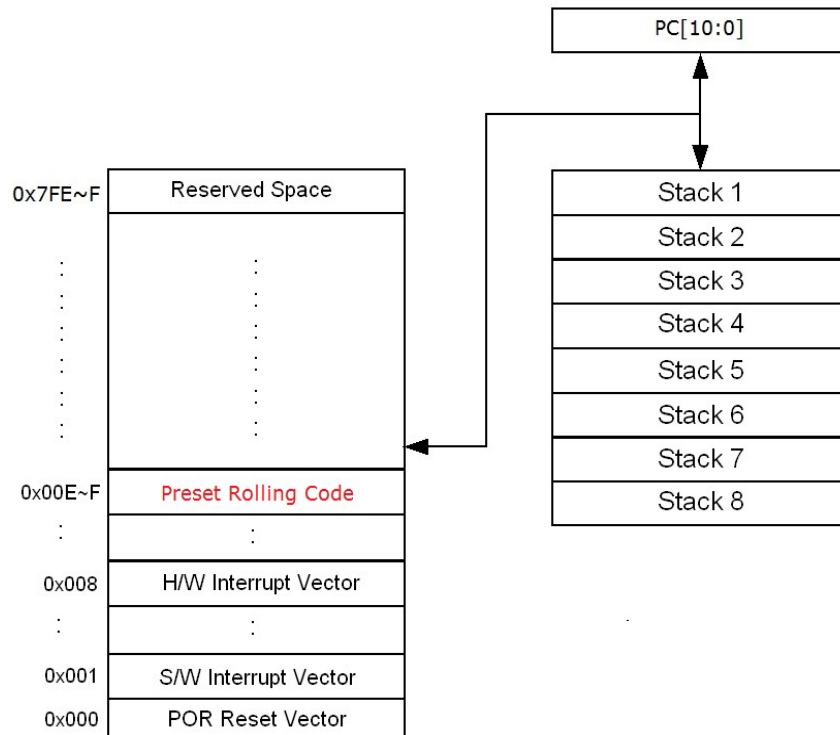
PC[10:0]

0x7FE~F Reserved Space

:

:

0x00E~F Preset Rolling Code

:

:

0x008 H/W Interrupt Vector

:

:

0x001 S/W Interrupt Vector

0x000 POR Reset Vector

Stack 1
Stack 2
Stack 3
Stack 4
Stack 5
Stack 6
Stack 7
Stack 8